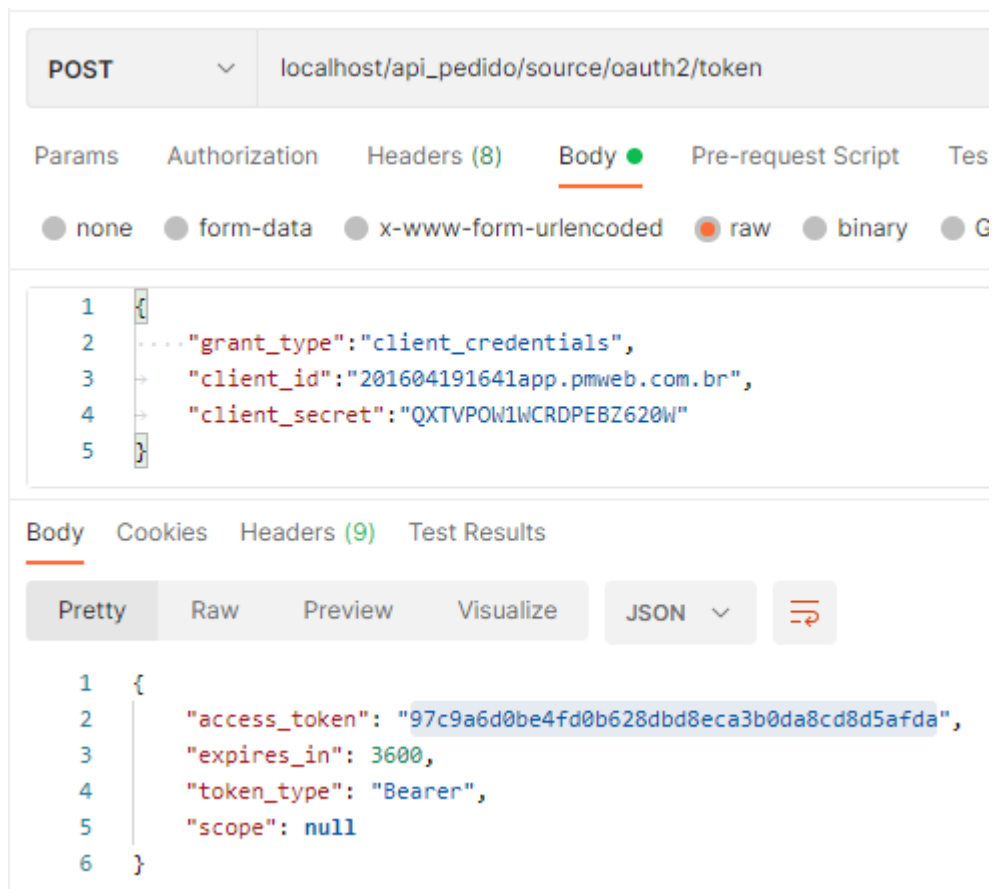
POST localhost/api_pedido/source/oauth2/token

Params Authorization Headers (8) Body Pre-request Script Tes

none form-data x-www-form-urlencoded raw binary G

1 {
2 "grant_type":"client_credentials",
3 "client_id":"201604191641app.pmweb.com.br",
4 "client_secret":"QXTVPOW1WCRDPEBZ620W"
5 }

Body Cookies Headers (9) Test Results

Pretty Raw Preview Visualize JSON

1 {
2 "access_token": "97c9a6d0be4fd0b628dbd8eca3b0da8cd8d5afda",
3 "expires_in": 3600,
4 "token_type": "Bearer",
5 "scope": null
6 }